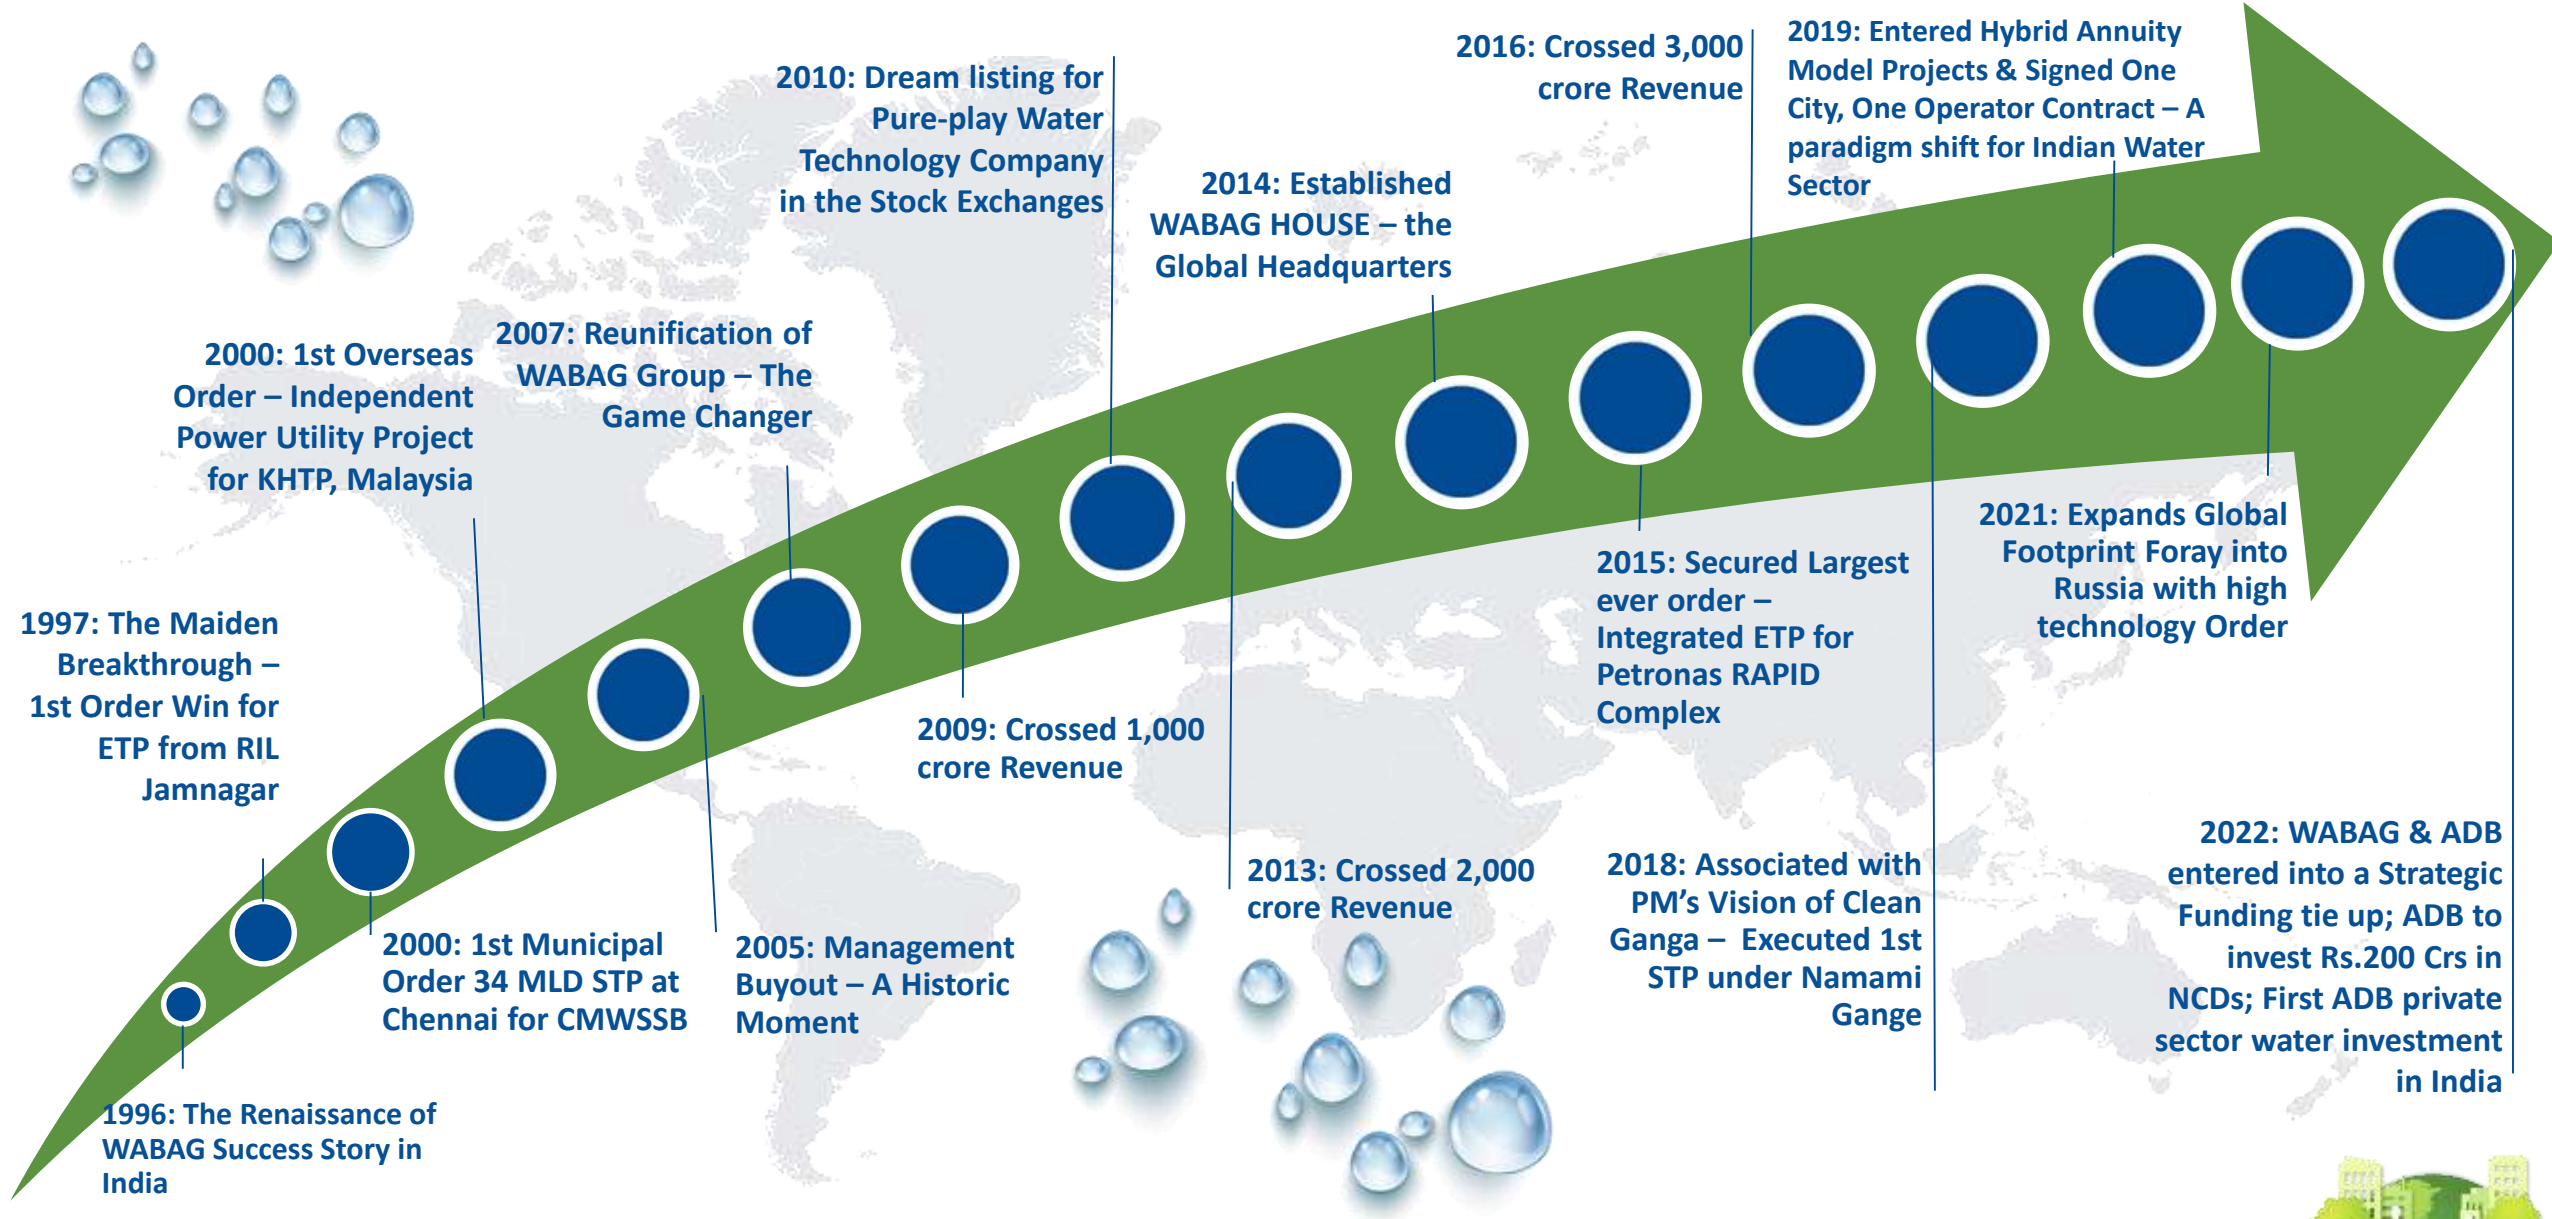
1996: The Renaissance of WABAG Success Story in India

1997: The Maiden Breakthrough – 1st Order Win for ETP from RIL Jamnagar

2000: 1st Municipal Order 34 MLD STP at Chennai for CMWSSB

2000: 1st Overseas Order – Independent Power Utility Project for KHTP, Malaysia

2005: Management Buyout – A Historic Moment

2007: Reunification of WABAG Group – The Game Changer

2009: Crossed 1,000 crore Revenue

2010: Dream listing for Pure-play Water Technology Company in the Stock Exchanges

2013: Crossed 2,000 crore Revenue

2014: Established WABAG HOUSE – the Global Headquarters

2015: Secured Largest ever order – Integrated ETP for Petronas RAPID Complex

2016: Crossed 3,000 crore Revenue

2018: Associated with PM's Vision of Clean Ganga – Executed 1st STP under Namami Gange

2019: Entered Hybrid Annuity Model Projects & Signed One City, One Operator Contract – A paradigm shift for Indian Water Sector

2021: Expands Global Footprint Foray into Russia with high technology Order

2022: WABAG & ADB entered into a Strategic Funding tie up; ADB to invest Rs.200 Crs in NCDs; First ADB private sector water investment in India